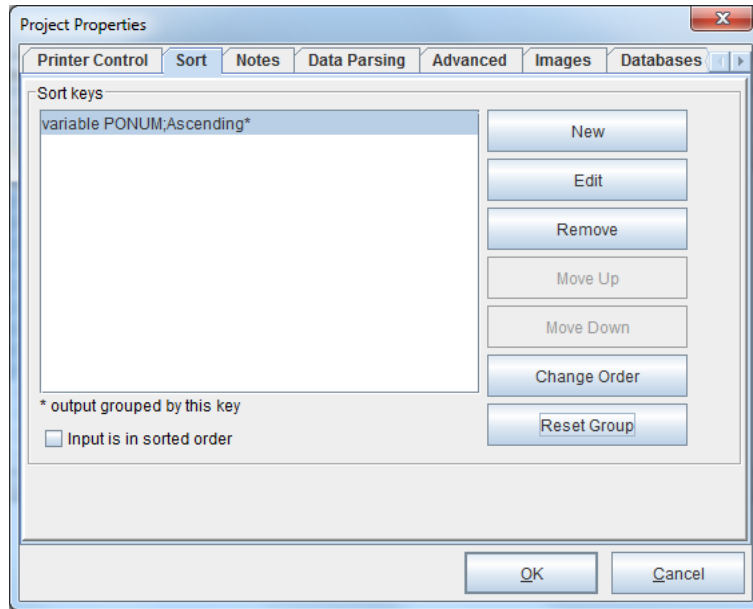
Project Properties

Printer Control | Sort | Notes | Data Parsing | Advanced | Images | Databases

Sort keys

variable PONUM;Ascending*

New

Edit

Remove

Move Up

Move Down

Change Order

* output grouped by this key

Reset Group

Input is in sorted order

OK

Cancel